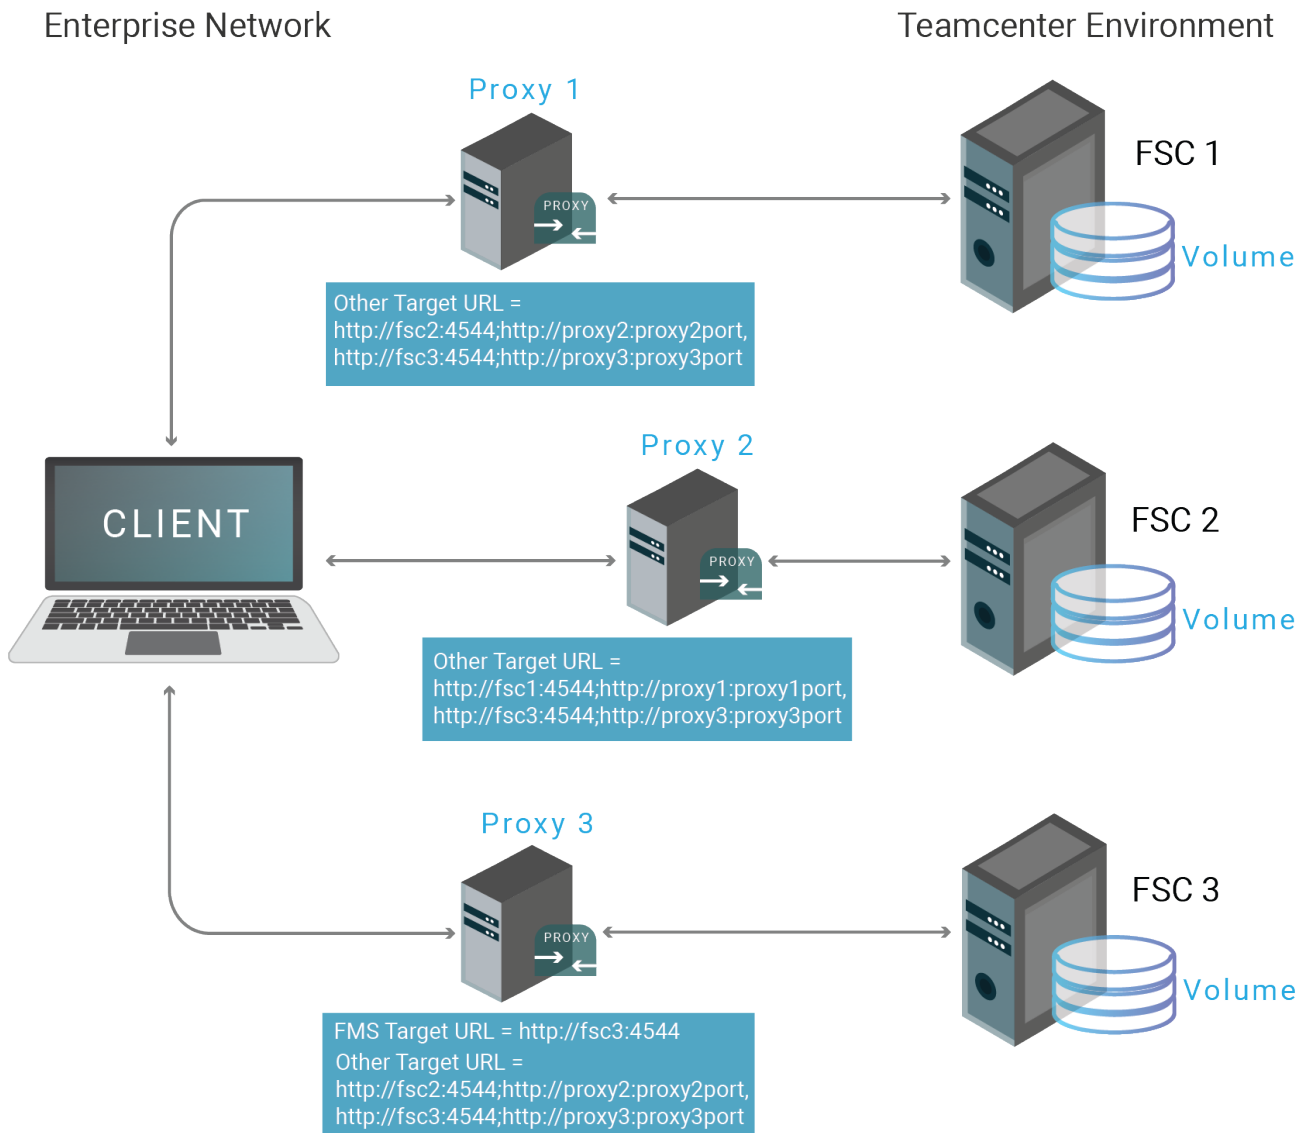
Enterprise Network

Teamcenter Environment

Proxy 1

PROXY

FSC 1

Volume

Other Target URL =
http://fsc2:4544;http://proxy2:proxy2port,
http://fsc3:4544;http://proxy3:proxy3port

Proxy 2

CLIENT

PROXY

FSC 2

Volume

Other Target URL =
http://fsc1:4544;http://proxy1:proxy1port,
http://fsc3:4544;http://proxy3:proxy3port

Proxy 3

PROXY

FSC 3

Volume

FMS Target URL = http://fsc3:4544
Other Target URL =
http://fsc2:4544;http://proxy2:proxy2port,
http://fsc3:4544;http://proxy3:proxy3port